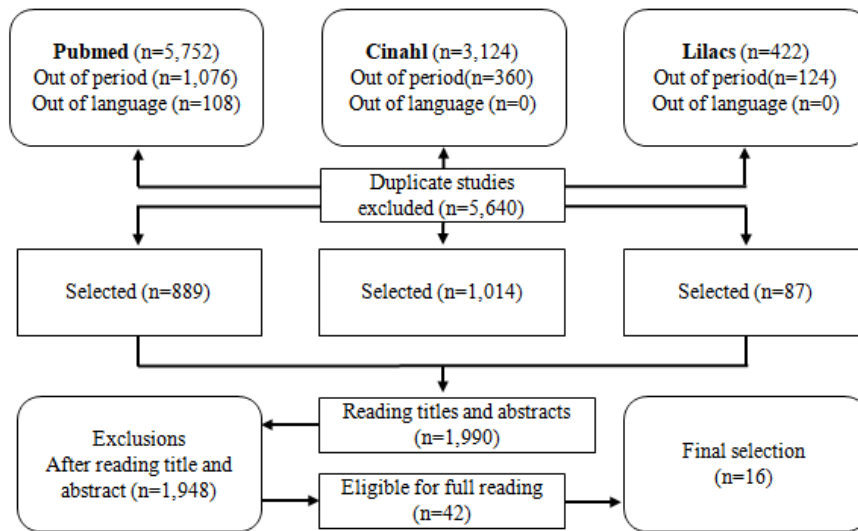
**Pubmed** (n=5,752)
Out of period (n=1,076)
Out of language (n=108)

**Cinahl** (n=3,124)
Out of period(n=360)
Out of language (n=0)

**Lilacs** (n=422)
Out of period(n=124)
Out of language (n=0)

Duplicate studies excluded (n=5,640)

Selected (n=889)

Selected (n=1,014)

Selected (n=87)

Reading titles and abstracts (n=1,990)

Exclusions
After reading title and abstract (n=1,948)

Eligible for full reading (n=42)

Final selection (n=16)